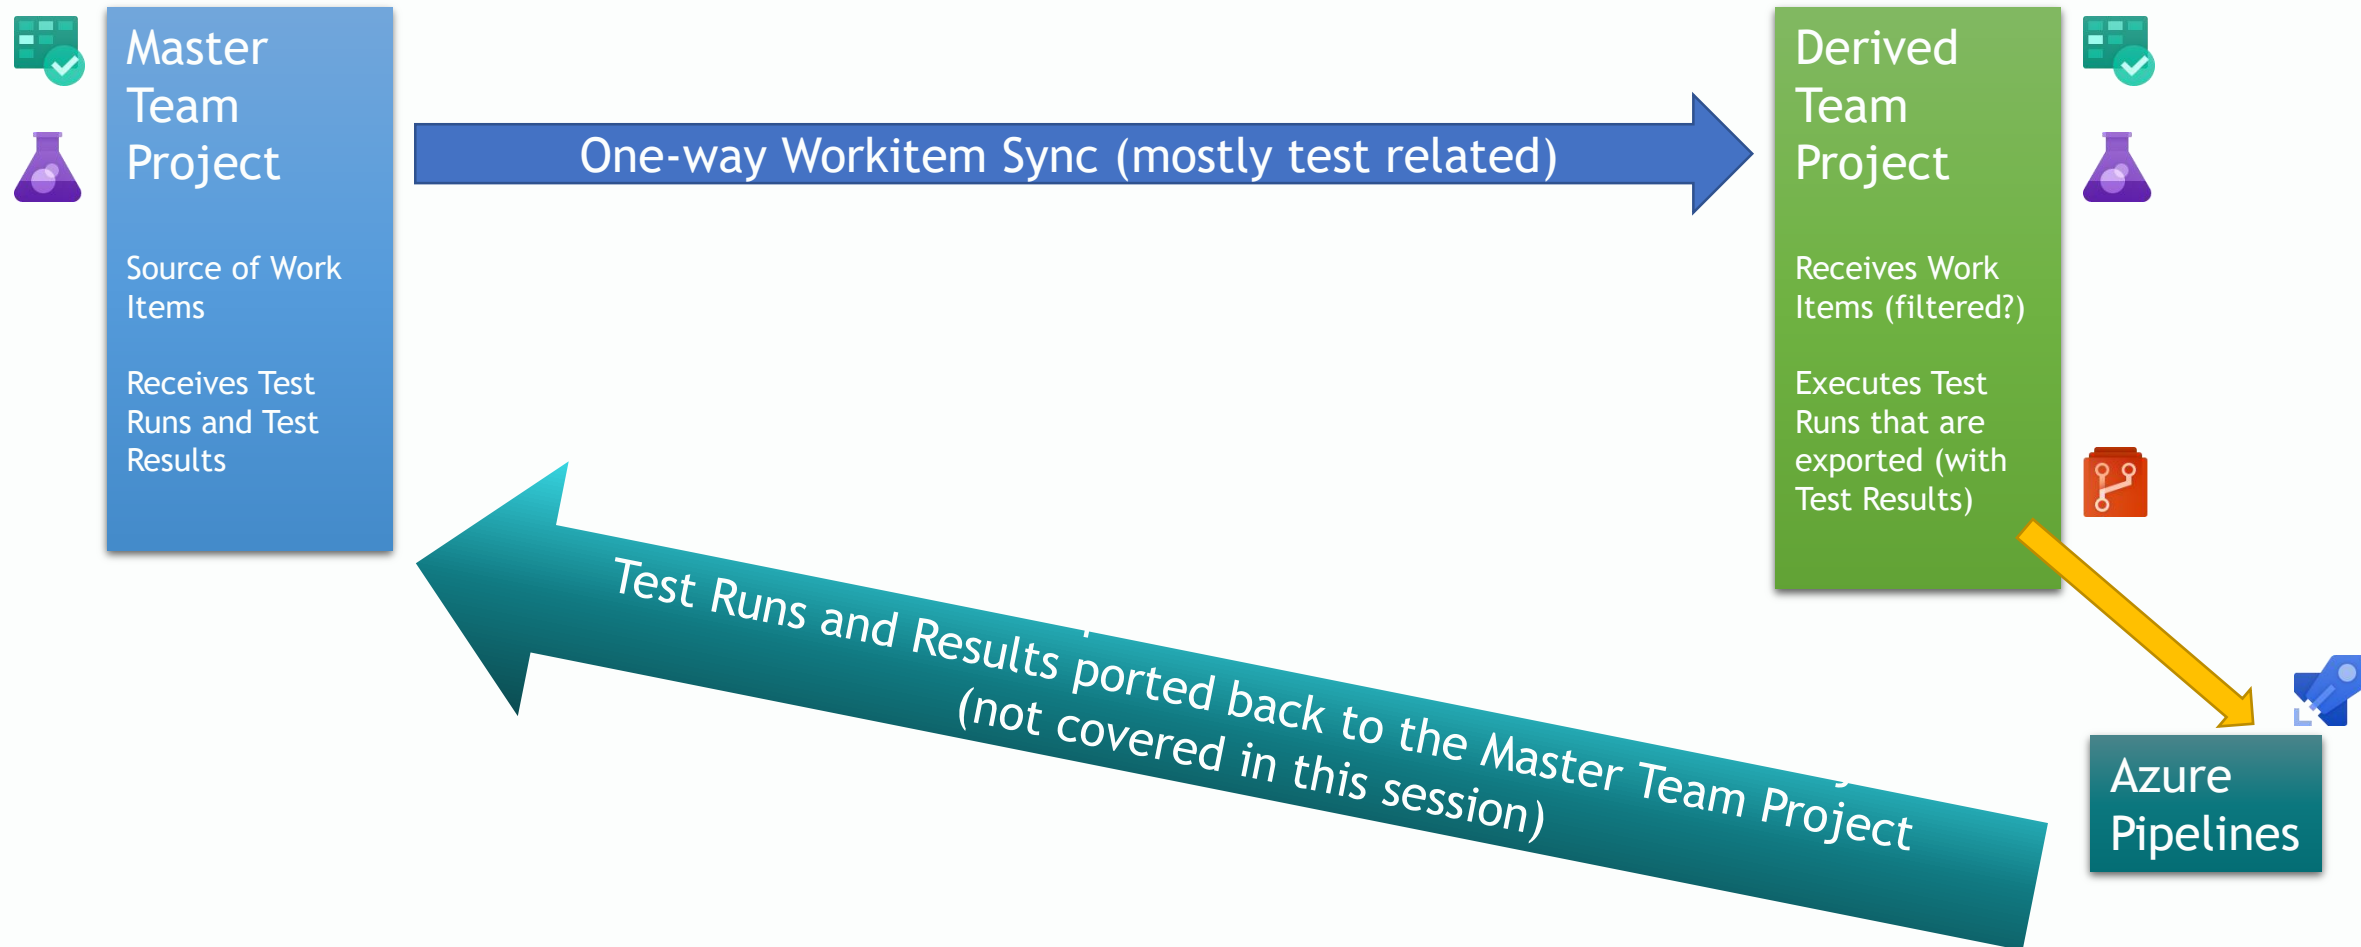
Master Team Project

Source of Work Items

Receives Test Runs and Test Results

One-way Workitem Sync (mostly test related)

Derived Team Project

Receives Work Items (filtered?)

Executes Test Runs that are exported (with Test Results)

Test Runs and Results ported back to the Master Team Project (not covered in this session)

Azure Pipelines